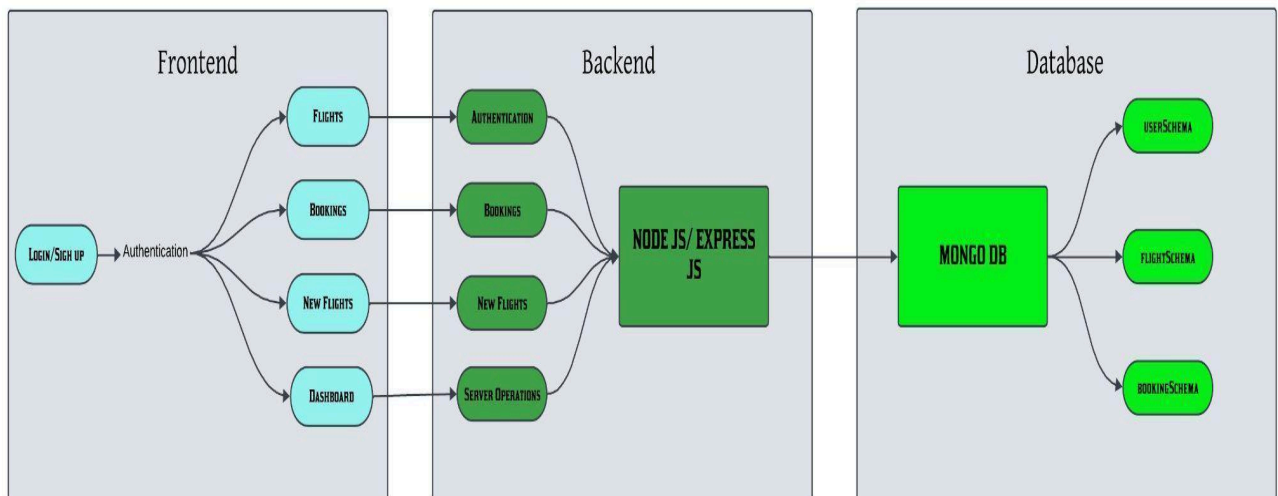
Frontend

Login/Sign up

Authentication

Flights

Bookings

New Flights

Dashboard

Backend

Authentication

Bookings

New Flights

Server Operations

NODE JS/ EXPRESS JS

Database

MONGO DB

userSchema

flightSchema

bookingSchema